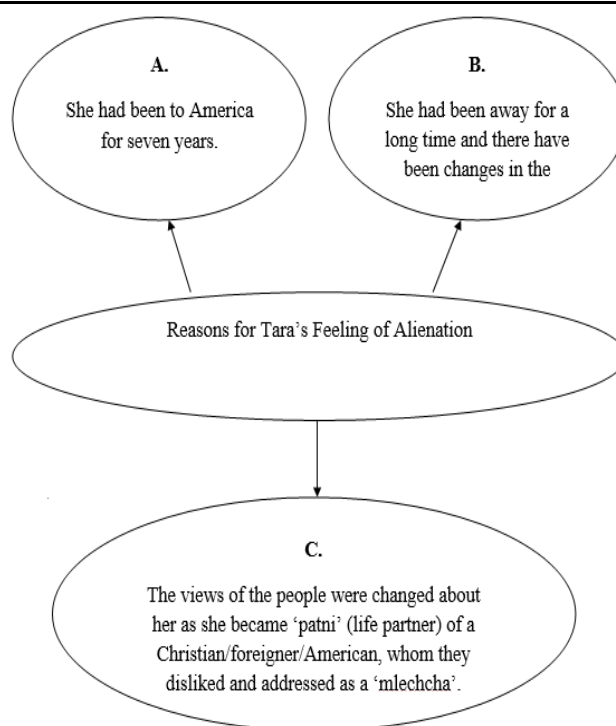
A.

She had been to America for seven years.

B.

She had been away for a long time and there have been changes in the

Reasons for Tara's Feeling of Alienation

C.

The views of the people were changed about her as she became 'patni' (life partner) of a Christian/foreigner/American, whom they disliked and addressed as a 'mlechcha'.